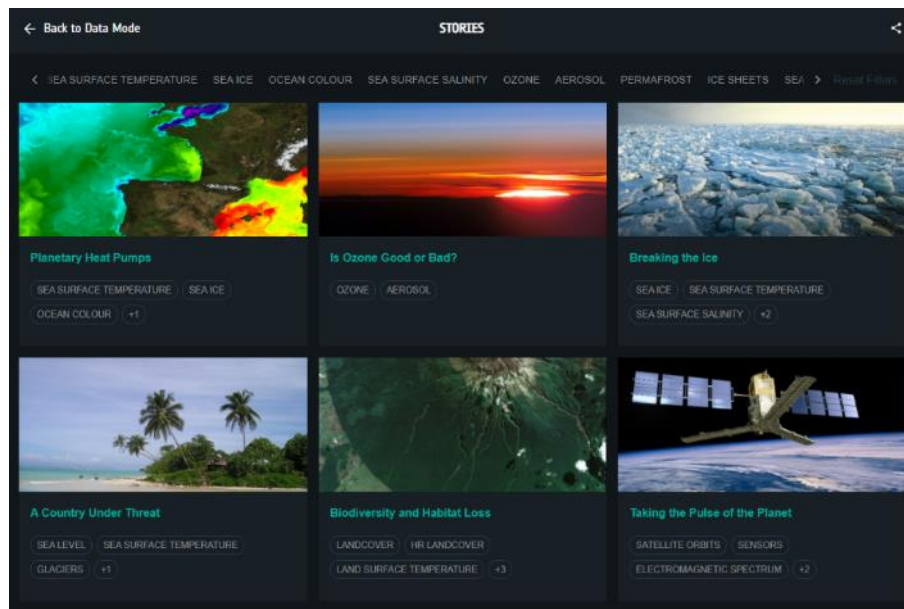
← Back to Data Mode

STORIES

< SEA SURFACE TEMPERATURE SEA ICE OCEAN COLOUR SEA SURFACE SALINITY OZONE AEROSOL PERMAFROST ICE SHEETS SEA > Reset Filters

Planetary Heat Pumps

SEA SURFACE TEMPERATURE SEA ICE OCEAN COLOUR +1

Is Ozone Good or Bad?

OZONE AEROSOL

Breaking the Ice

SEA ICE SEA SURFACE TEMPERATURE SEA SURFACE SALINITY +2

A Country Under Threat

SEA LEVEL SEA SURFACE TEMPERATURE GLACIERS +1

Biodiversity and Habitat Loss

LANDCOVER HR LANDCOVER LAND SURFACE TEMPERATURE +3

Taking the Pulse of the Planet

SATELLITE ORBITS SENSORS ELECTROMAGNETIC SPECTRUM +2